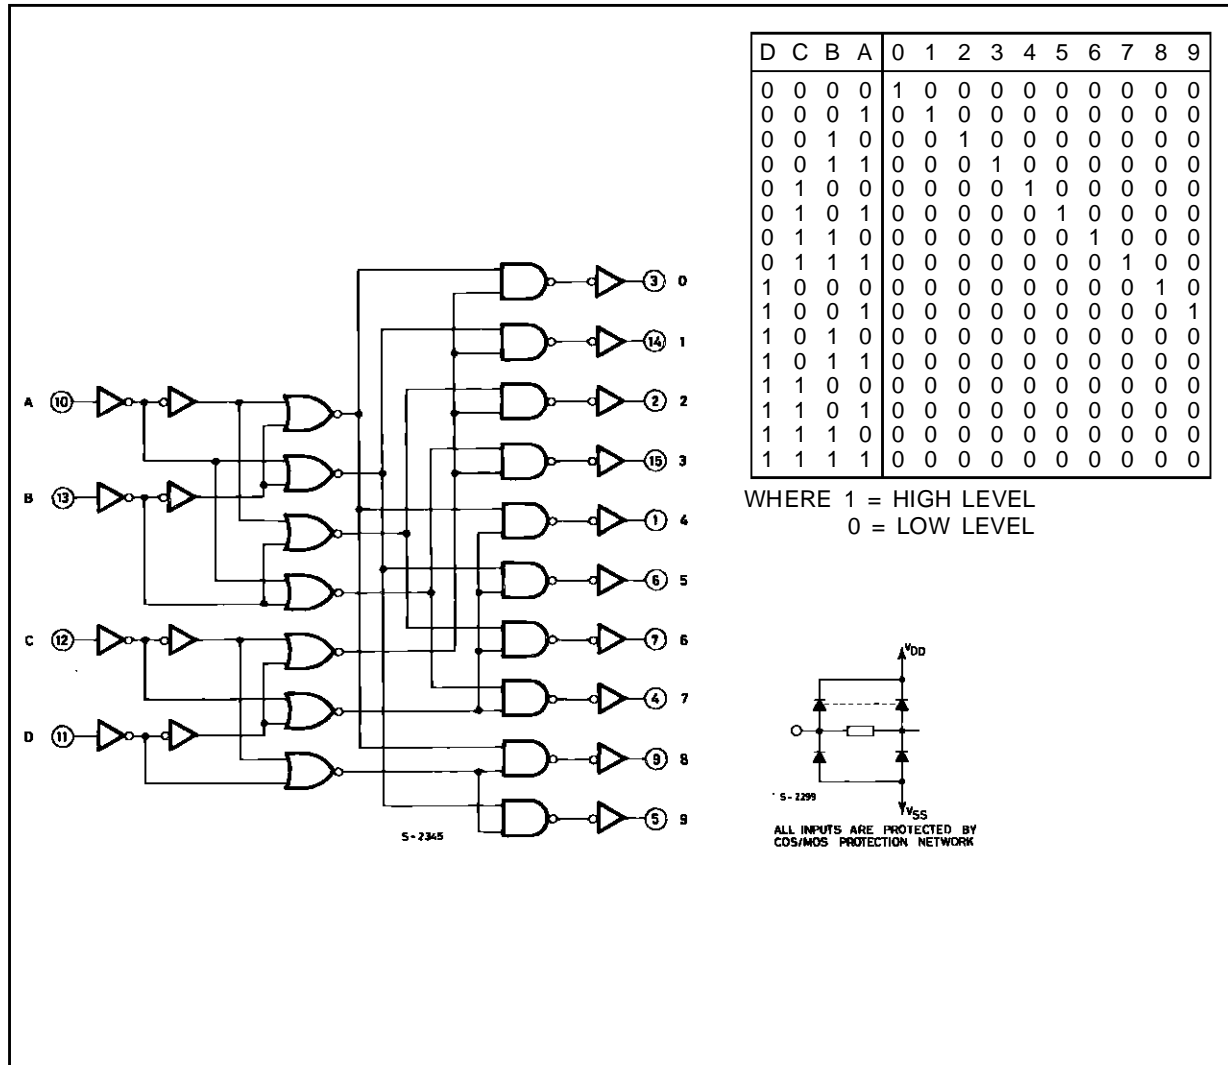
| D | C | B | A | 0 | 1 | 2 | 3 | 4 | 5 | 6 | 7 | 8 | 9 |
|---|---|---|---|---|---|---|---|---|---|---|---|---|---|
| 0 | 0 | 0 | 0 | 1 | 0 | 0 | 0 | 0 | 0 | 0 | 0 | 0 | 0 |
| 0 | 0 | 0 | 1 | 0 | 1 | 0 | 0 | 0 | 0 | 0 | 0 | 0 | 0 |
| 0 | 0 | 1 | 0 | 0 | 0 | 1 | 0 | 0 | 0 | 0 | 0 | 0 | 0 |
| 0 | 0 | 1 | 1 | 0 | 0 | 0 | 1 | 0 | 0 | 0 | 0 | 0 | 0 |
| 0 | 1 | 0 | 0 | 0 | 0 | 0 | 0 | 1 | 0 | 0 | 0 | 0 | 0 |
| 0 | 1 | 0 | 1 | 0 | 0 | 0 | 0 | 0 | 1 | 0 | 0 | 0 | 0 |
| 0 | 1 | 1 | 0 | 0 | 0 | 0 | 0 | 0 | 0 | 1 | 0 | 0 | 0 |
| 0 | 1 | 1 | 1 | 0 | 0 | 0 | 0 | 0 | 0 | 0 | 1 | 0 | 0 |
| 1 | 0 | 0 | 0 | 0 | 0 | 0 | 0 | 0 | 0 | 0 | 0 | 1 | 0 |
| 1 | 0 | 0 | 1 | 0 | 0 | 0 | 0 | 0 | 0 | 0 | 0 | 0 | 1 |
| 1 | 0 | 1 | 0 | 0 | 0 | 0 | 0 | 0 | 0 | 0 | 0 | 0 | 0 |
| 1 | 0 | 1 | 1 | 0 | 0 | 0 | 0 | 0 | 0 | 0 | 0 | 0 | 0 |
| 1 | 1 | 0 | 0 | 0 | 0 | 0 | 0 | 0 | 0 | 0 | 0 | 0 | 0 |
| 1 | 1 | 0 | 1 | 0 | 0 | 0 | 0 | 0 | 0 | 0 | 0 | 0 | 0 |
| 1 | 1 | 1 | 0 | 0 | 0 | 0 | 0 | 0 | 0 | 0 | 0 | 0 | 0 |
| 1 | 1 | 1 | 1 | 0 | 0 | 0 | 0 | 0 | 0 | 0 | 0 | 0 | 0 |

WHERE 1 = HIGH LEVEL
0 = LOW LEVEL

A 10
B 13
C 12
D 11

3 0
14 1
2 2
15 3
1 4
6 5
7 6
4 7
9 8
5 9

S-2345

$V_{DD}$
$V_{SS}$
S-2299
ALL INPUTS ARE PROTECTED BY COS/MOS PROTECTION NETWORK